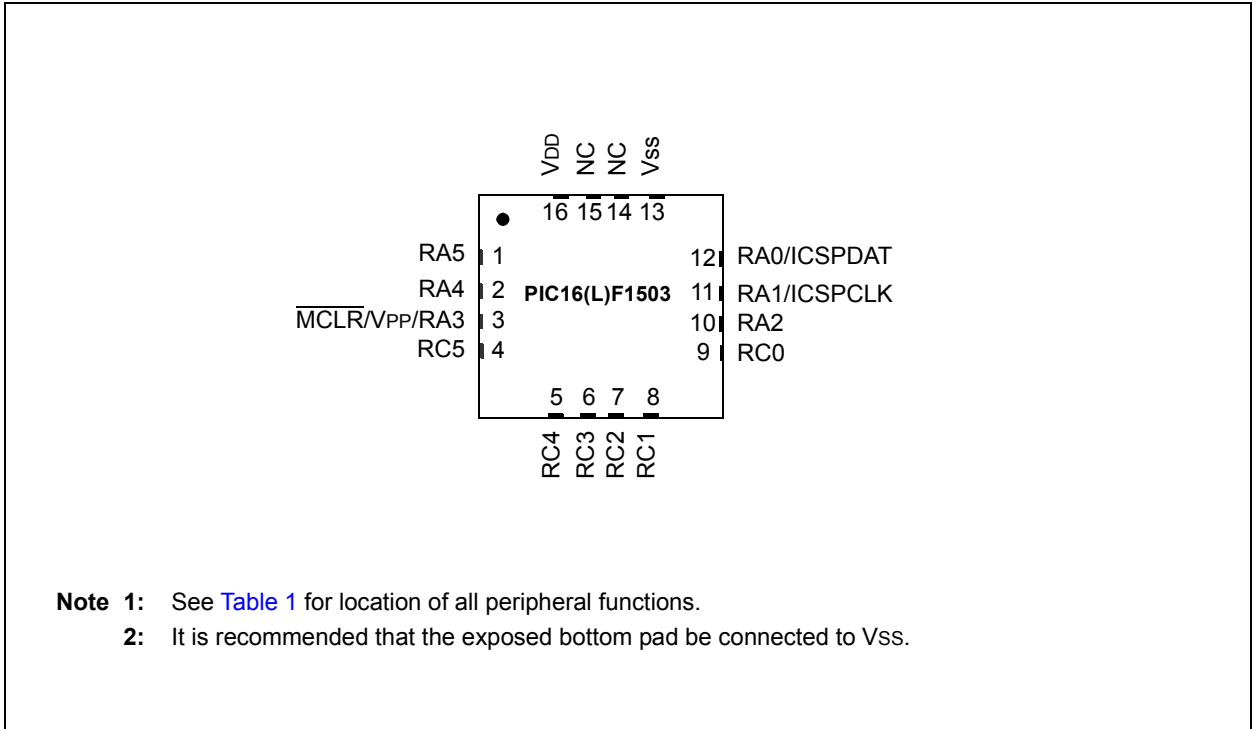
VDD NC NC Vss

16 15 14 13

RA5 1
RA4 2
$\overline{MCLR}$/VPP/RA3 3
RC5 4

PIC16(L)F1503

12 RA0/ICSPDAT
11 RA1/ICSPCLK
10 RA2
9 RC0

5 6 7 8

RC4 RC3 RC2 RC1

Note 1: See Table 1 for location of all peripheral functions.
2: It is recommended that the exposed bottom pad be connected to VSS.